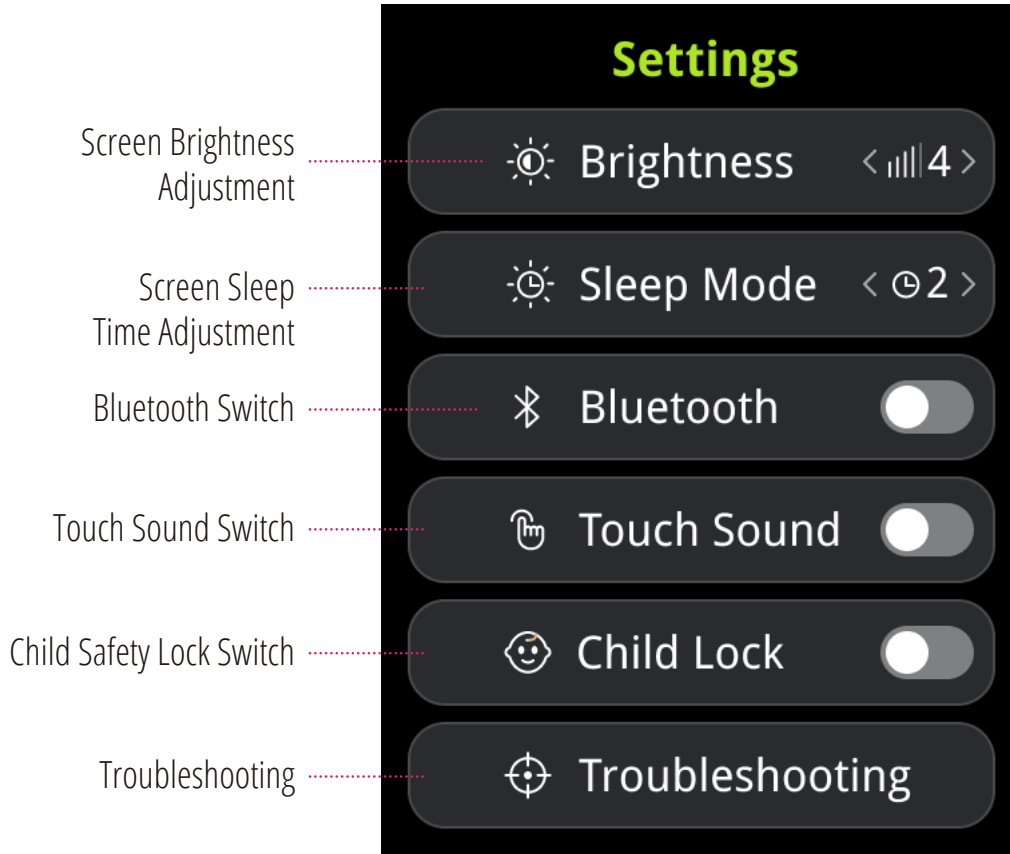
Settings

Screen Brightness Adjustment

Brightness < 4 >

Screen Sleep Time Adjustment

Sleep Mode < 2 >

Bluetooth Switch

Bluetooth

Touch Sound Switch

Touch Sound

Child Safety Lock Switch

Child Lock

Troubleshooting

Troubleshooting